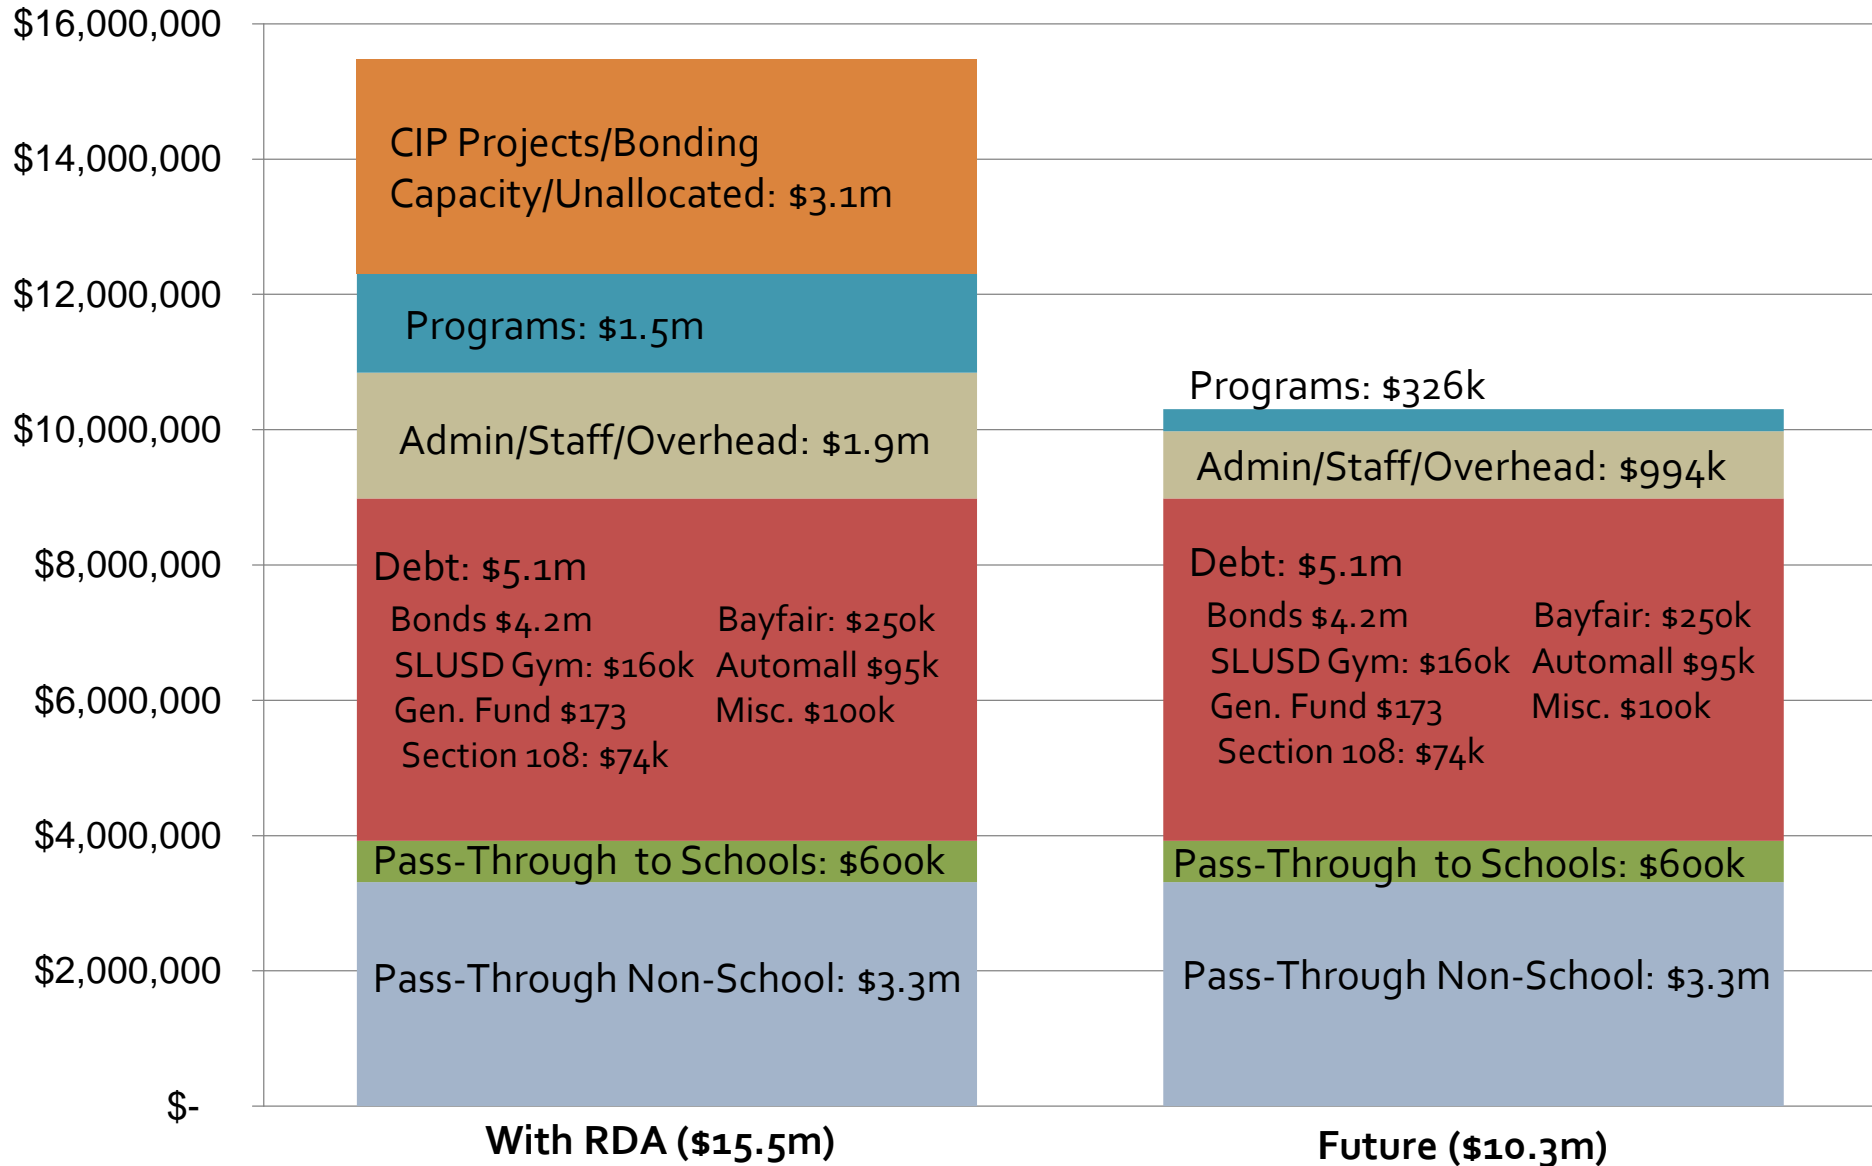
$16,000,000
$14,000,000
$12,000,000
$10,000,000
$8,000,000
$6,000,000
$4,000,000
$2,000,000
$-

CIP Projects/Bonding Capacity/Unallocated: $3.1m

Programs: $1.5m

Admin/Staff/Overhead: $1.9m

Debt: $5.1m
Bonds $4.2m
SLUSD Gym: $160k
Gen. Fund $173
Section 108: $74k
Bayfair: $250k
Automall $95k
Misc. $100k

Pass-Through to Schools: $600k

Pass-Through Non-School: $3.3m

Programs: $326k

Admin/Staff/Overhead: $994k

Debt: $5.1m
Bonds $4.2m
SLUSD Gym: $160k
Gen. Fund $173
Section 108: $74k
Bayfair: $250k
Automall $95k
Misc. $100k

Pass-Through to Schools: $600k

Pass-Through Non-School: $3.3m

With RDA ($15.5m)

Future ($10.3m)